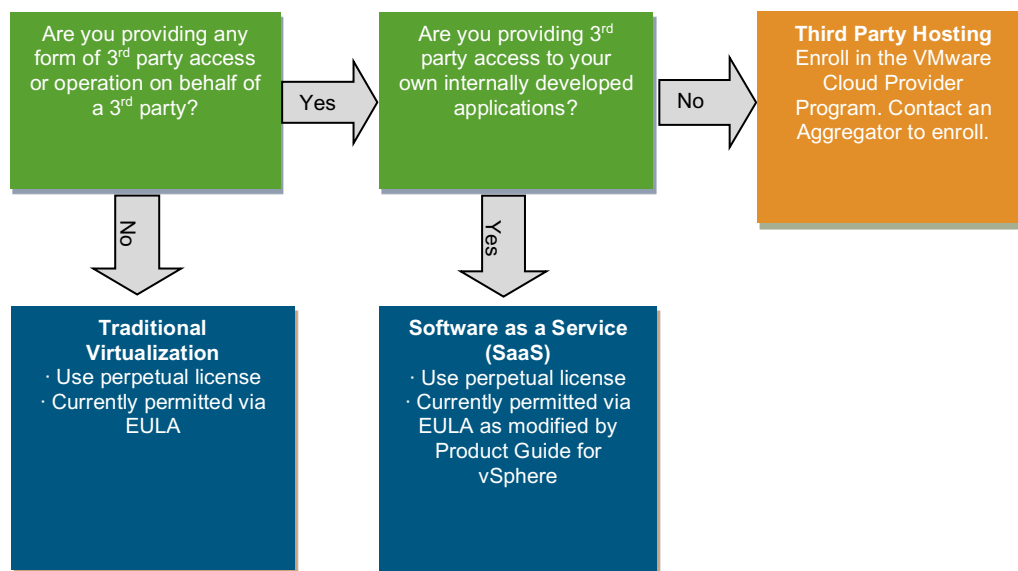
Are you providing any form of 3$^{rd}$ party access or operation on behalf of a 3$^{rd}$ party?

Yes

Are you providing 3$^{rd}$ party access to your own internally developed applications?

No

**Third Party Hosting**
Enroll in the VMware Cloud Provider Program. Contact an Aggregator to enroll.

No

Yes

**Traditional Virtualization**
· Use perpetual license
· Currently permitted via EULA

**Software as a Service (SaaS)**
· Use perpetual license
· Currently permitted via EULA as modified by Product Guide for vSphere